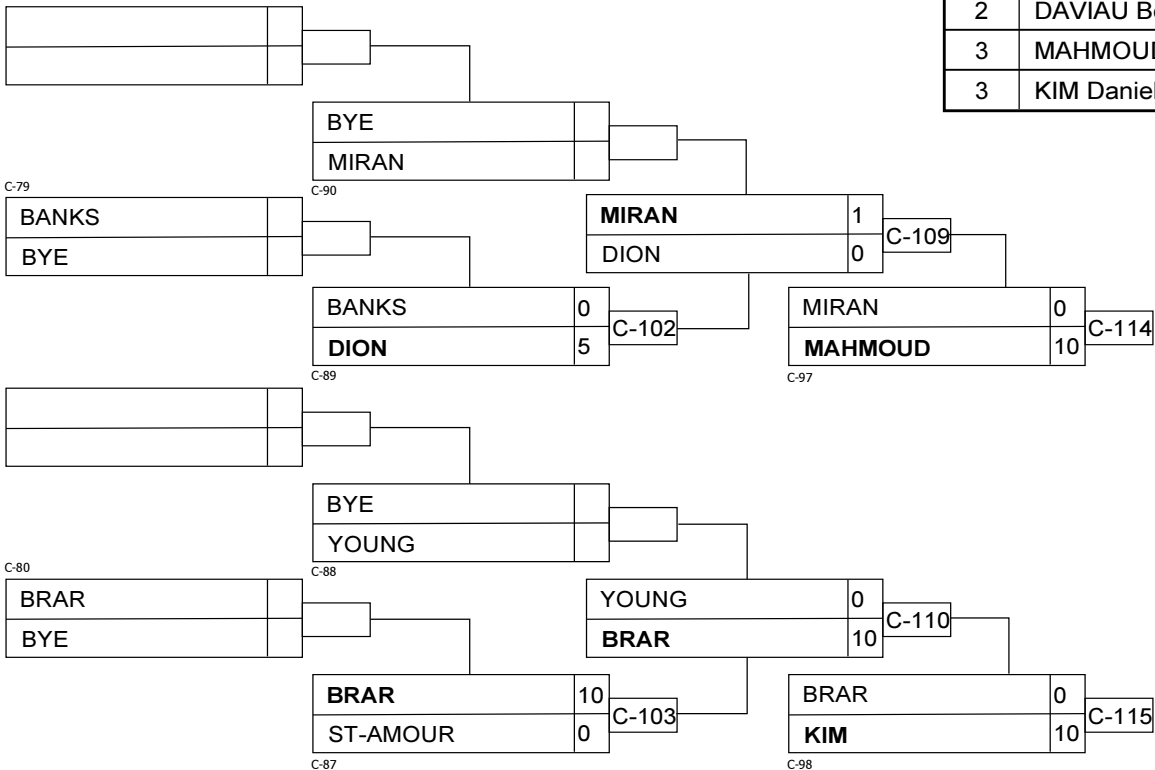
| 2 | DAVIAU B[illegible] |
|---|---|
| 3 | MAHMOU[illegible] |
| 3 | KIM Daniel |

BYE
MIRAN
C-90

C-79
BANKS
BYE

MIRAN 1
DION 0
C-109

BANKS 0
DION 5
C-102
C-89

MIRAN 0
MAHMOUD 10
C-114
C-97

BYE
YOUNG
C-88

C-80
BRAR
BYE

YOUNG 0
BRAR 10
C-110

BRAR 10
ST-AMOUR 0
C-103
C-87

BRAR 0
KIM 10
C-115
C-98